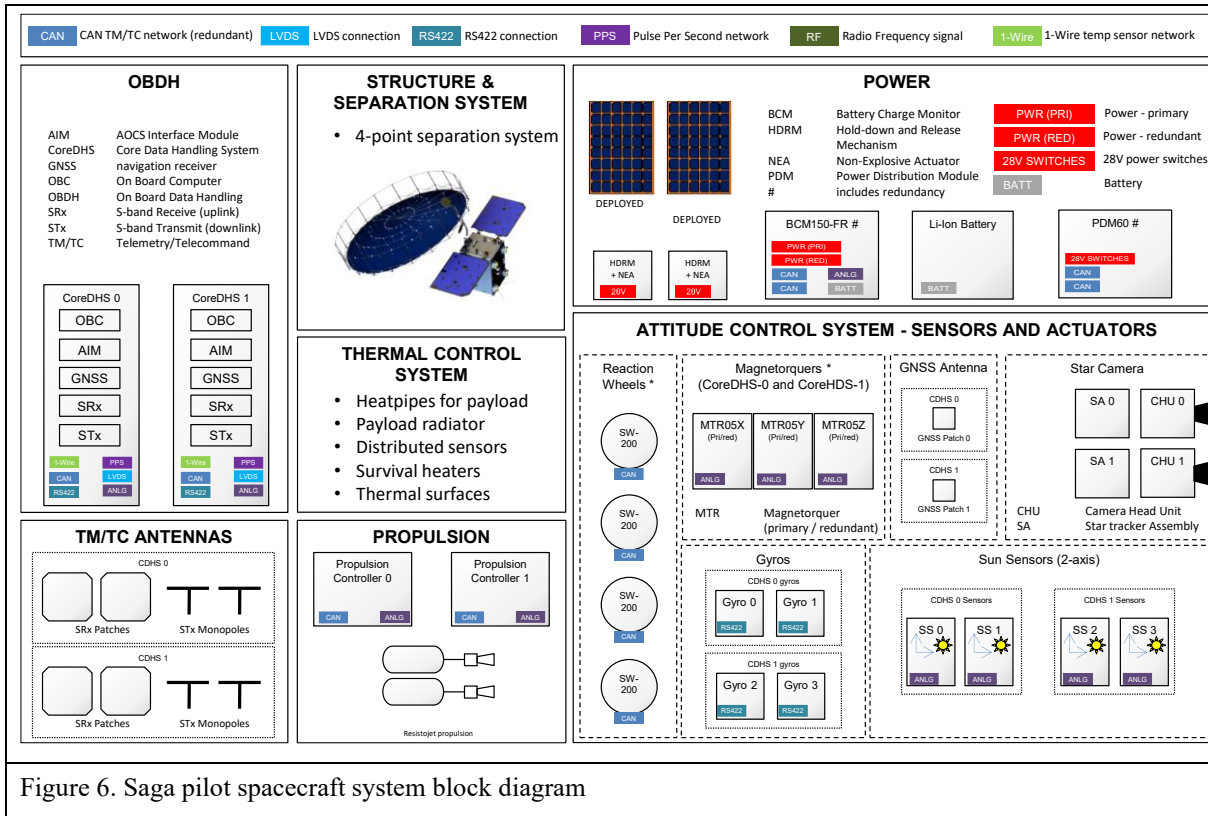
CAN CAN TM/TC network (redundant) LVDS LVDS connection RS422 RS422 connection PPS Pulse Per Second network RF Radio Frequency signal 1-Wire 1-Wire temp sensor network

OBDH

| | |
|---|---|
| AIM | AOCS Interface Module |
| CoreDHS | Core Data Handling System |
| GNSS | navigation receiver |
| OBC | On Board Computer |
| OBDH | On Board Data Handling |
| SRx | S-band Receive (uplink) |
| STx | S-band Transmit (downlink) |
| TM/TC | Telemetry/Telecommand |

CoreDHS 0
OBC
AIM
GNSS
SRx
STx
1-Wire PPS
CAN LVDS
RS422 ANLG

CoreDHS 1
OBC
AIM
GNSS
SRx
STx
1-Wire PPS
CAN LVDS
RS422 ANLG

STRUCTURE & SEPARATION SYSTEM

• 4-point separation system

THERMAL CONTROL SYSTEM

• Heatpipes for payload
• Payload radiator
• Distributed sensors
• Survival heaters
• Thermal surfaces

POWER

DEPLOYED DEPLOYED

| | |
|---|---|
| BCM | Battery Charge Monitor |
| HDRM | Hold-down and Release Mechanism |
| NEA | Non-Explosive Actuator |
| PDM | Power Distribution Module |
| # | includes redundancy |

PWR (PRI) Power - primary
PWR (RED) Power - redundant
28V SWITCHES 28V power switches
BATT Battery

HDRM + NEA 28V
HDRM + NEA 28V

BCM150-FR #
PWR (PRI)
PWR (RED)
CAN ANLG
CAN BATT

Li-Ion Battery
BATT

PDM60 #
28V SWITCHES
CAN
CAN

TM/TC ANTENNAS

CDHS 0
SRx Patches STx Monopoles

CDHS 1
SRx Patches STx Monopoles

PROPULSION

Propulsion Controller 0
CAN ANLG

Propulsion Controller 1
CAN ANLG

Resistojet propulsion

ATTITUDE CONTROL SYSTEM - SENSORS AND ACTUATORS

Reaction Wheels *
SW-200 CAN
SW-200 CAN
SW-200 CAN
SW-200 CAN

Magnetorquers *
(CoreDHS-0 and CoreHDS-1)
MTR05X (Pri/red) ANLG
MTR05Y (Pri/red) ANLG
MTR05Z (Pri/red) ANLG
MTR Magnetorquer (primary / redundant)

GNSS Antenna
CDHS 0
GNSS Patch 0
CDHS 1
GNSS Patch 1

Star Camera
SA 0 CHU 0
SA 1 CHU 1
CHU Camera Head Unit
SA Star tracker Assembly

Gyros
CDHS 0 gyros
Gyro 0 RS422
Gyro 1 RS422
CDHS 1 gyros
Gyro 2 RS422
Gyro 3 RS422

Sun Sensors (2-axis)
CDHS 0 Sensors
SS 0 ANLG
SS 1 ANLG
CDHS 1 Sensors
SS 2 ANLG
SS 3 ANLG

Figure 6. Saga pilot spacecraft system block diagram